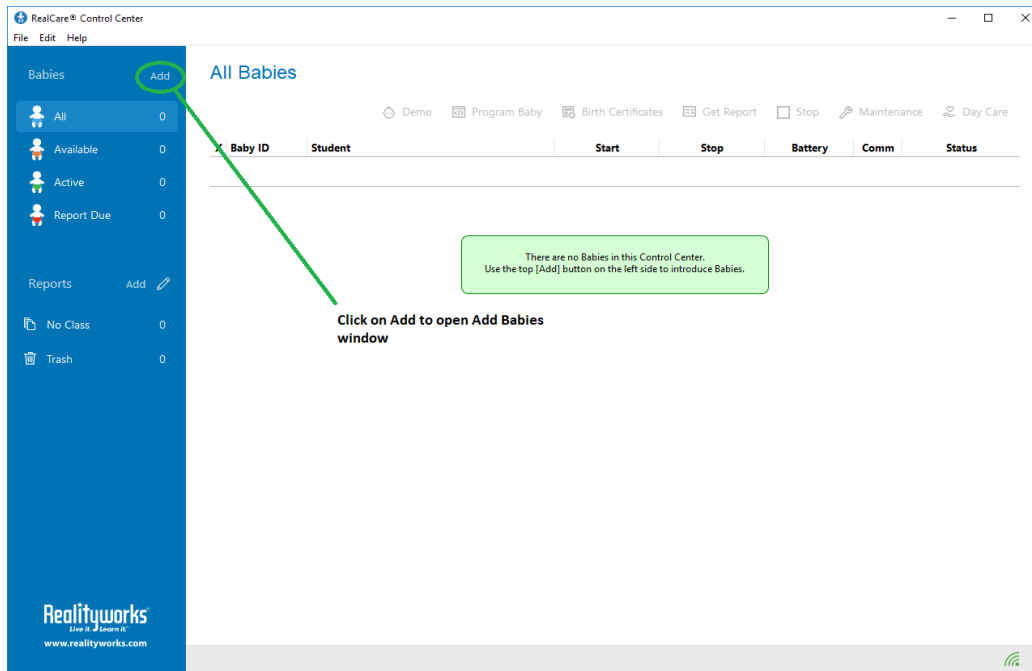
RealCare® Control Center

File Edit Help

Babies Add

All 0

Available 0

Active 0

Report Due 0

Reports Add

No Class 0

Trash 0

Realityworks
Live it. Learn it.
www.realityworks.com

All Babies

Demo Program Baby Birth Certificates Get Report Stop Maintenance Day Care

| Baby ID | Student | Start | Stop | Battery | Comm | Status |
|---|---|---|---|---|---|---|

There are no Babies in this Control Center.
Use the top [Add] button on the left side to introduce Babies.

Click on Add to open Add Babies window